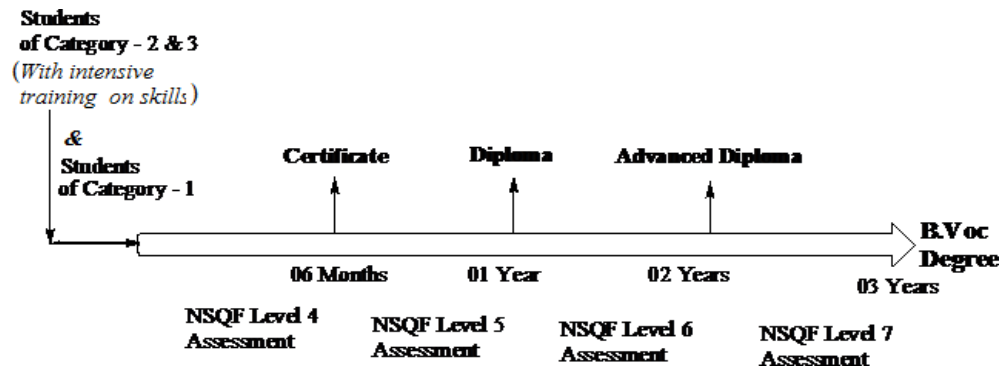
Students of Category - 2 & 3 (With intensive training on skills)

& Students of Category - 1

Certificate

Diploma

Advanced Diploma

B.Voc Degree

06 Months

01 Year

02 Years

03 Years

NSQF Level 4 Assessment

NSQF Level 5 Assessment

NSQF Level 6 Assessment

NSQF Level 7 Assessment